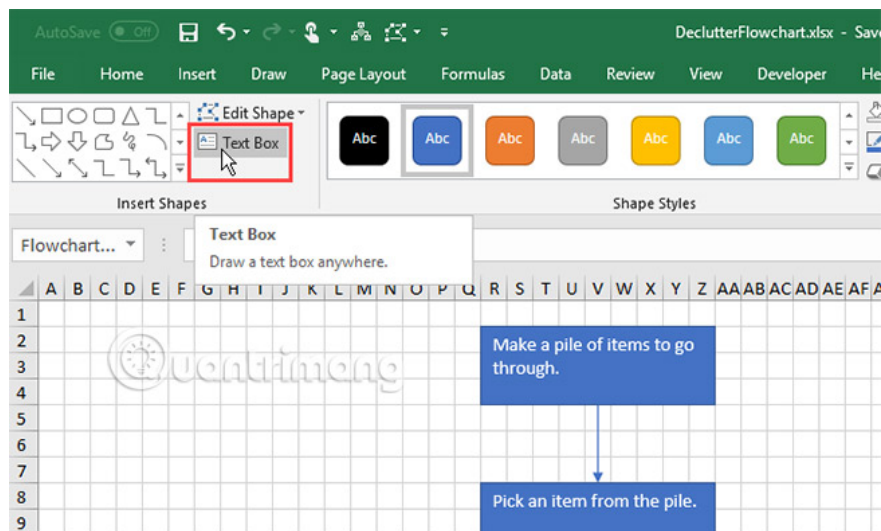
AutoSave Off DeclutterFlowchart.xlsx - Save

File Home Insert Draw Page Layout Formulas Data Review View Developer He

Edit Shape
Text Box

Abc Abc Abc Abc Abc Abc Abc

Insert Shapes Shape Styles

Flowchart...

Text Box
Draw a text box anywhere.

| | A | B | C | D | E | F | G | H | I | J | K | L | M | N | O | P | Q | R | S | T | U | V | W | X | Y | Z | AA | AB | AC | AD | AE | AF | A |
|---|---|---|---|---|---|---|---|---|---|---|---|---|---|---|---|---|---|---|---|---|---|---|---|---|---|---|---|---|---|---|---|---|---|
| 1 | | | | | | | | | | | | | | | | | | | | | | | | | | | | | | | | | |
| 2 | | | | | | | | | | | | | | | | | | | | | | | | | | | | | | | | | |
| 3 | | | | | | | | | | | | | | | | | | | | | | | | | | | | | | | | | |
| 4 | | | | | | | | | | | | | | | | | | | | | | | | | | | | | | | | | |
| 5 | | | | | | | | | | | | | | | | | | | | | | | | | | | | | | | | | |
| 6 | | | | | | | | | | | | | | | | | | | | | | | | | | | | | | | | | |
| 7 | | | | | | | | | | | | | | | | | | | | | | | | | | | | | | | | | |
| 8 | | | | | | | | | | | | | | | | | | | | | | | | | | | | | | | | | |
| 9 | | | | | | | | | | | | | | | | | | | | | | | | | | | | | | | | | |

Quantrimang

Make a pile of items to go through.

Pick an item from the pile.